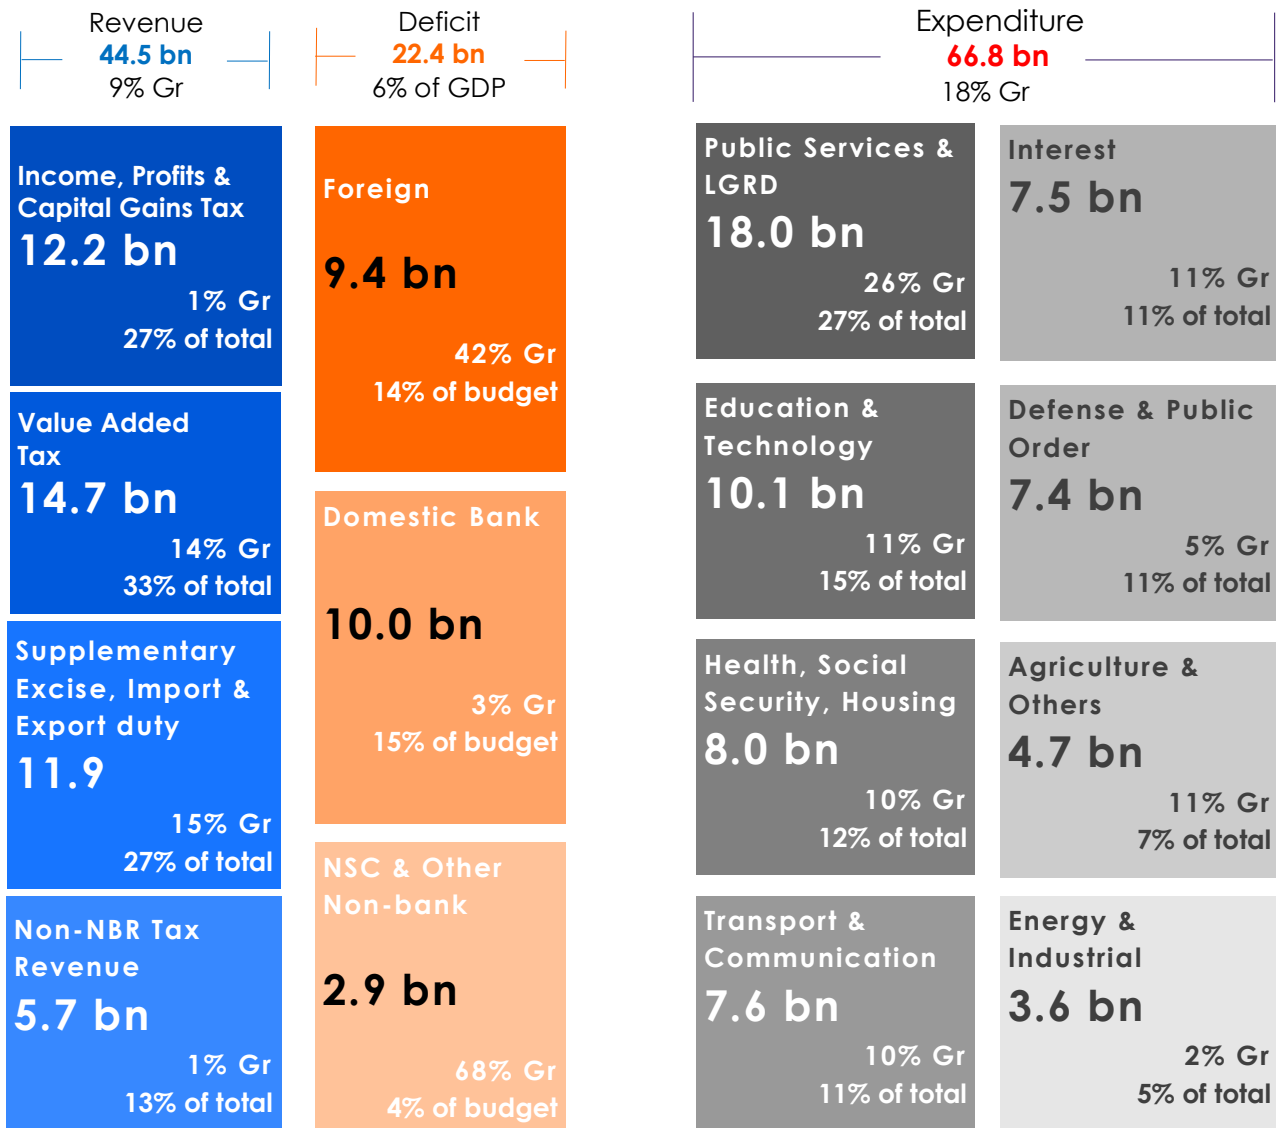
Revenue
44.5 bn
9% Gr

Income, Profits & Capital Gains Tax
12.2 bn
1% Gr
27% of total

Value Added Tax
14.7 bn
14% Gr
33% of total

Supplementary Excise, Import & Export duty
11.9
15% Gr
27% of total

Non-NBR Tax Revenue
5.7 bn
1% Gr
13% of total

Deficit
22.4 bn
6% of GDP

Foreign
9.4 bn
42% Gr
14% of budget

Domestic Bank
10.0 bn
3% Gr
15% of budget

NSC & Other Non-bank
2.9 bn
68% Gr
4% of budget

Expenditure
66.8 bn
18% Gr

Public Services & LGRD
18.0 bn
26% Gr
27% of total

Education & Technology
10.1 bn
11% Gr
15% of total

Health, Social Security, Housing
8.0 bn
10% Gr
12% of total

Transport & Communication
7.6 bn
10% Gr
11% of total

Interest
7.5 bn
11% Gr
11% of total

Defense & Public Order
7.4 bn
5% Gr
11% of total

Agriculture & Others
4.7 bn
11% Gr
7% of total

Energy & Industrial
3.6 bn
2% Gr
5% of total